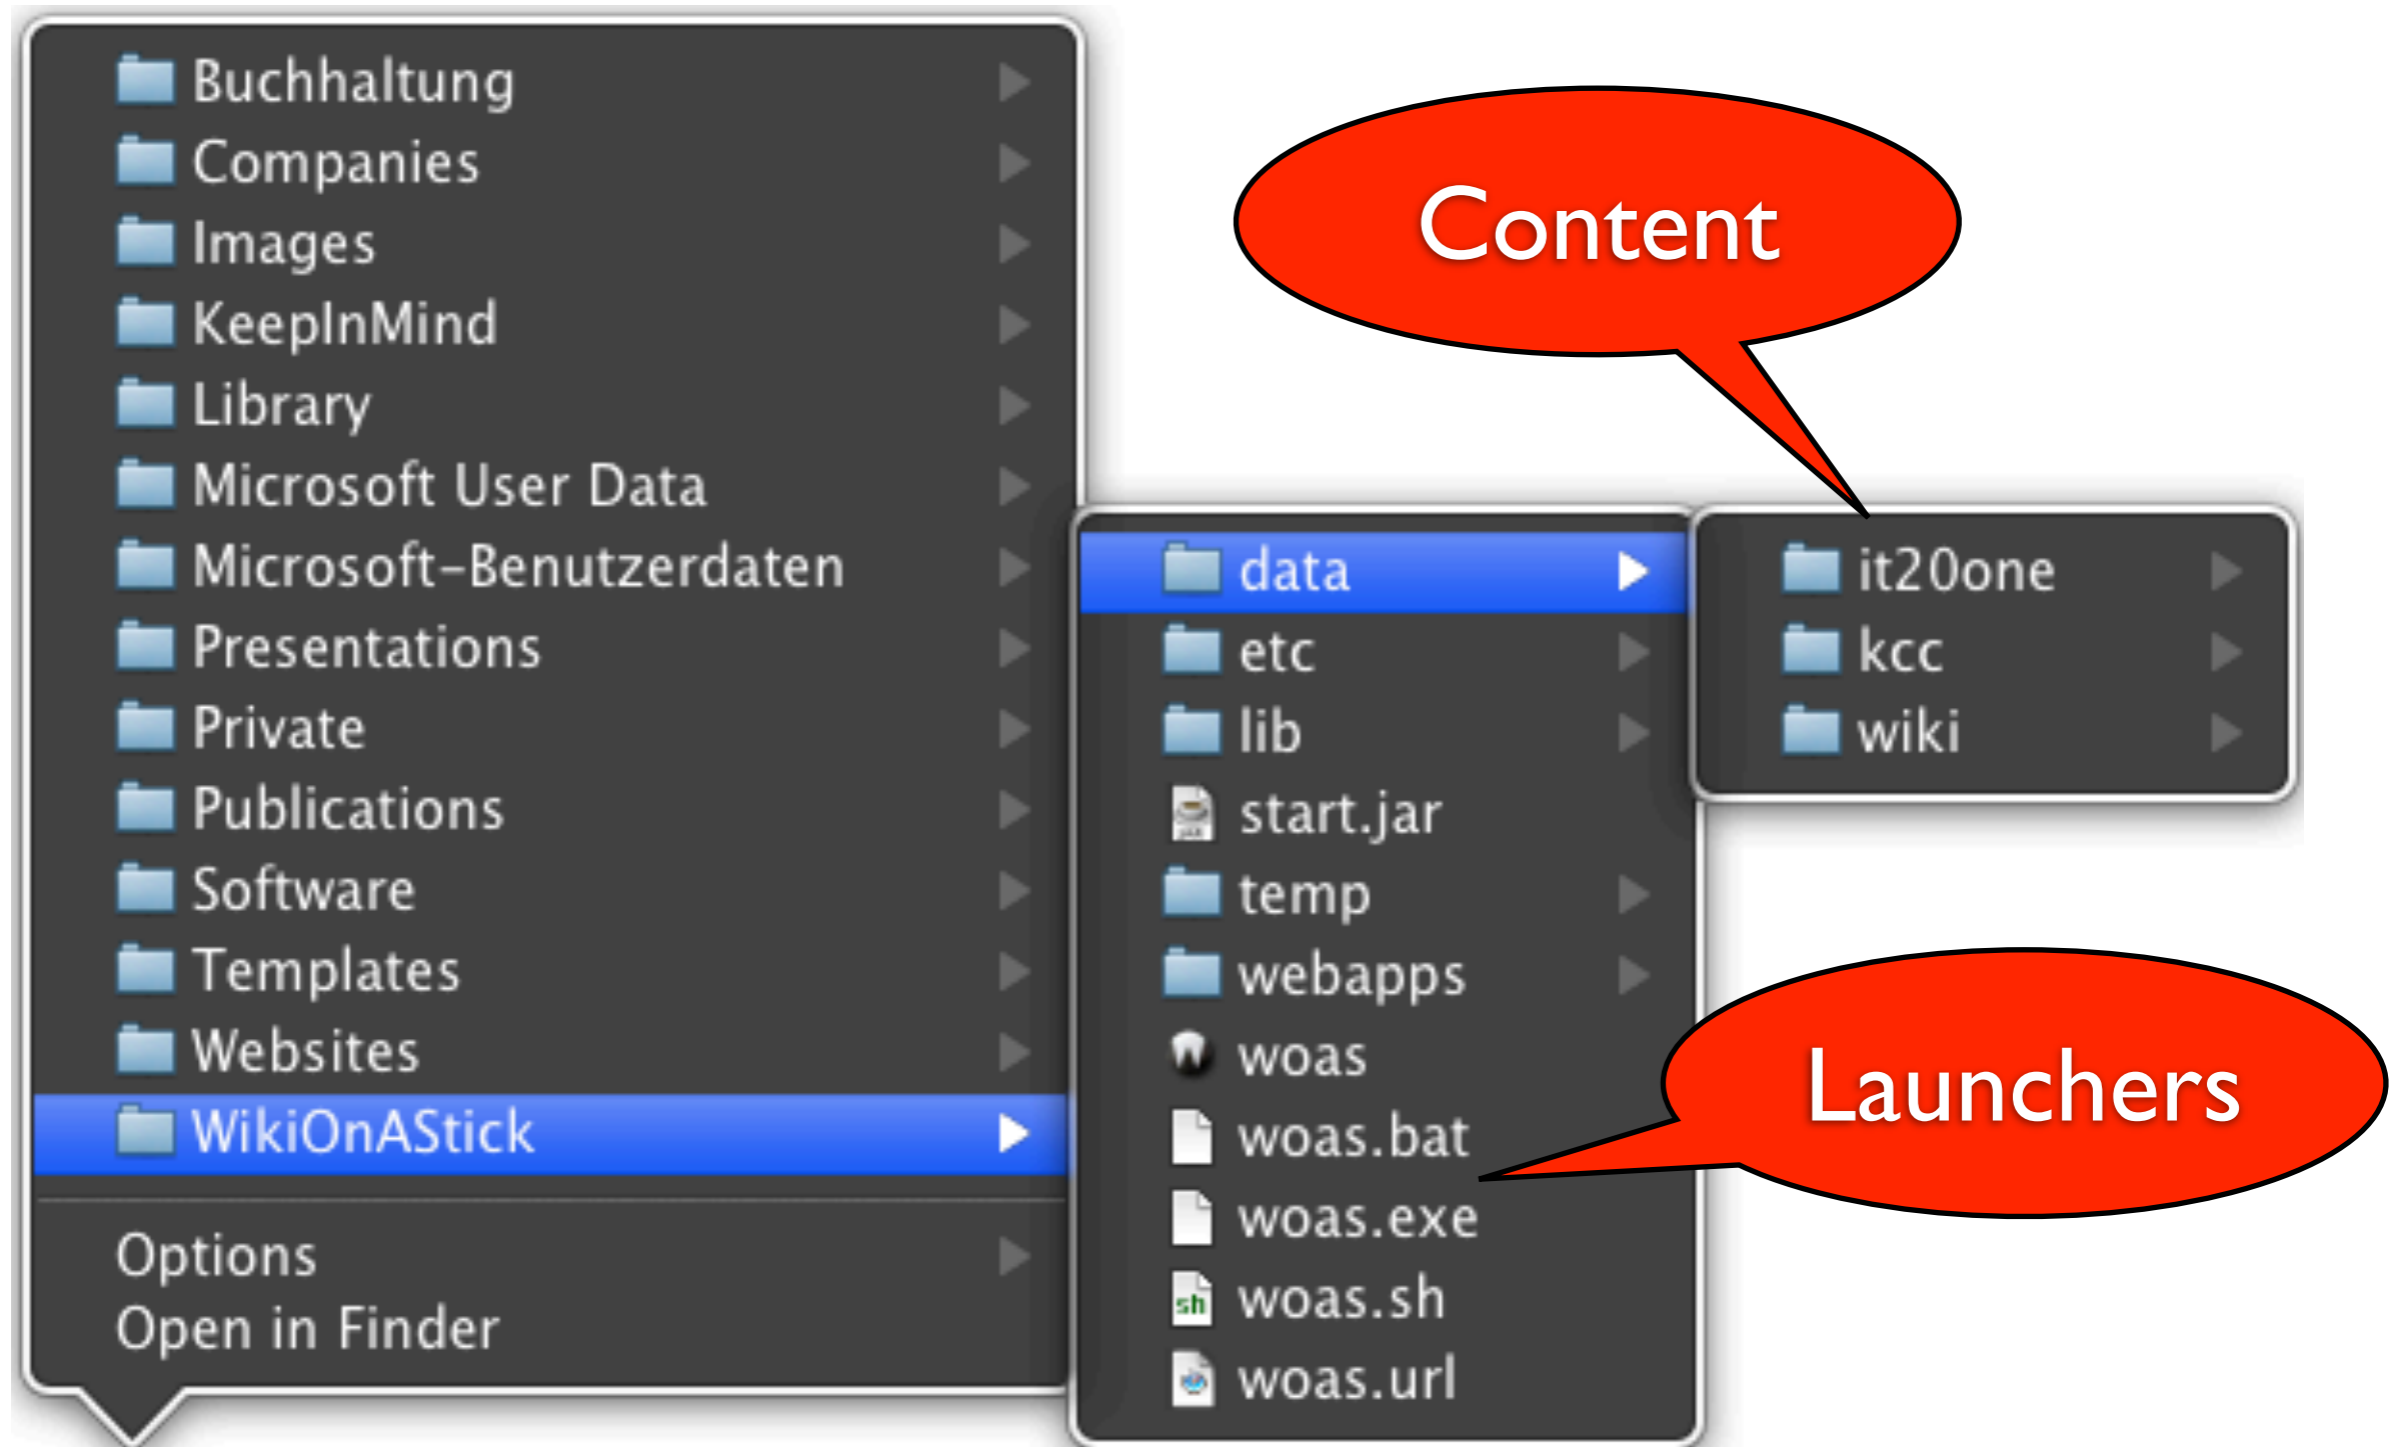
Buchhaltung
Companies
Images
KeepInMind
Library
Microsoft User Data
Microsoft-Benutzerdaten
Presentations
Private
Publications
Software
Templates
Websites
WikiOnAStick

Options
Open in Finder

data
etc
lib
start.jar
temp
webapps
woas
woas.bat
woas.exe
woas.sh
woas.url

it20one
kcc
wiki

Content

Launchers